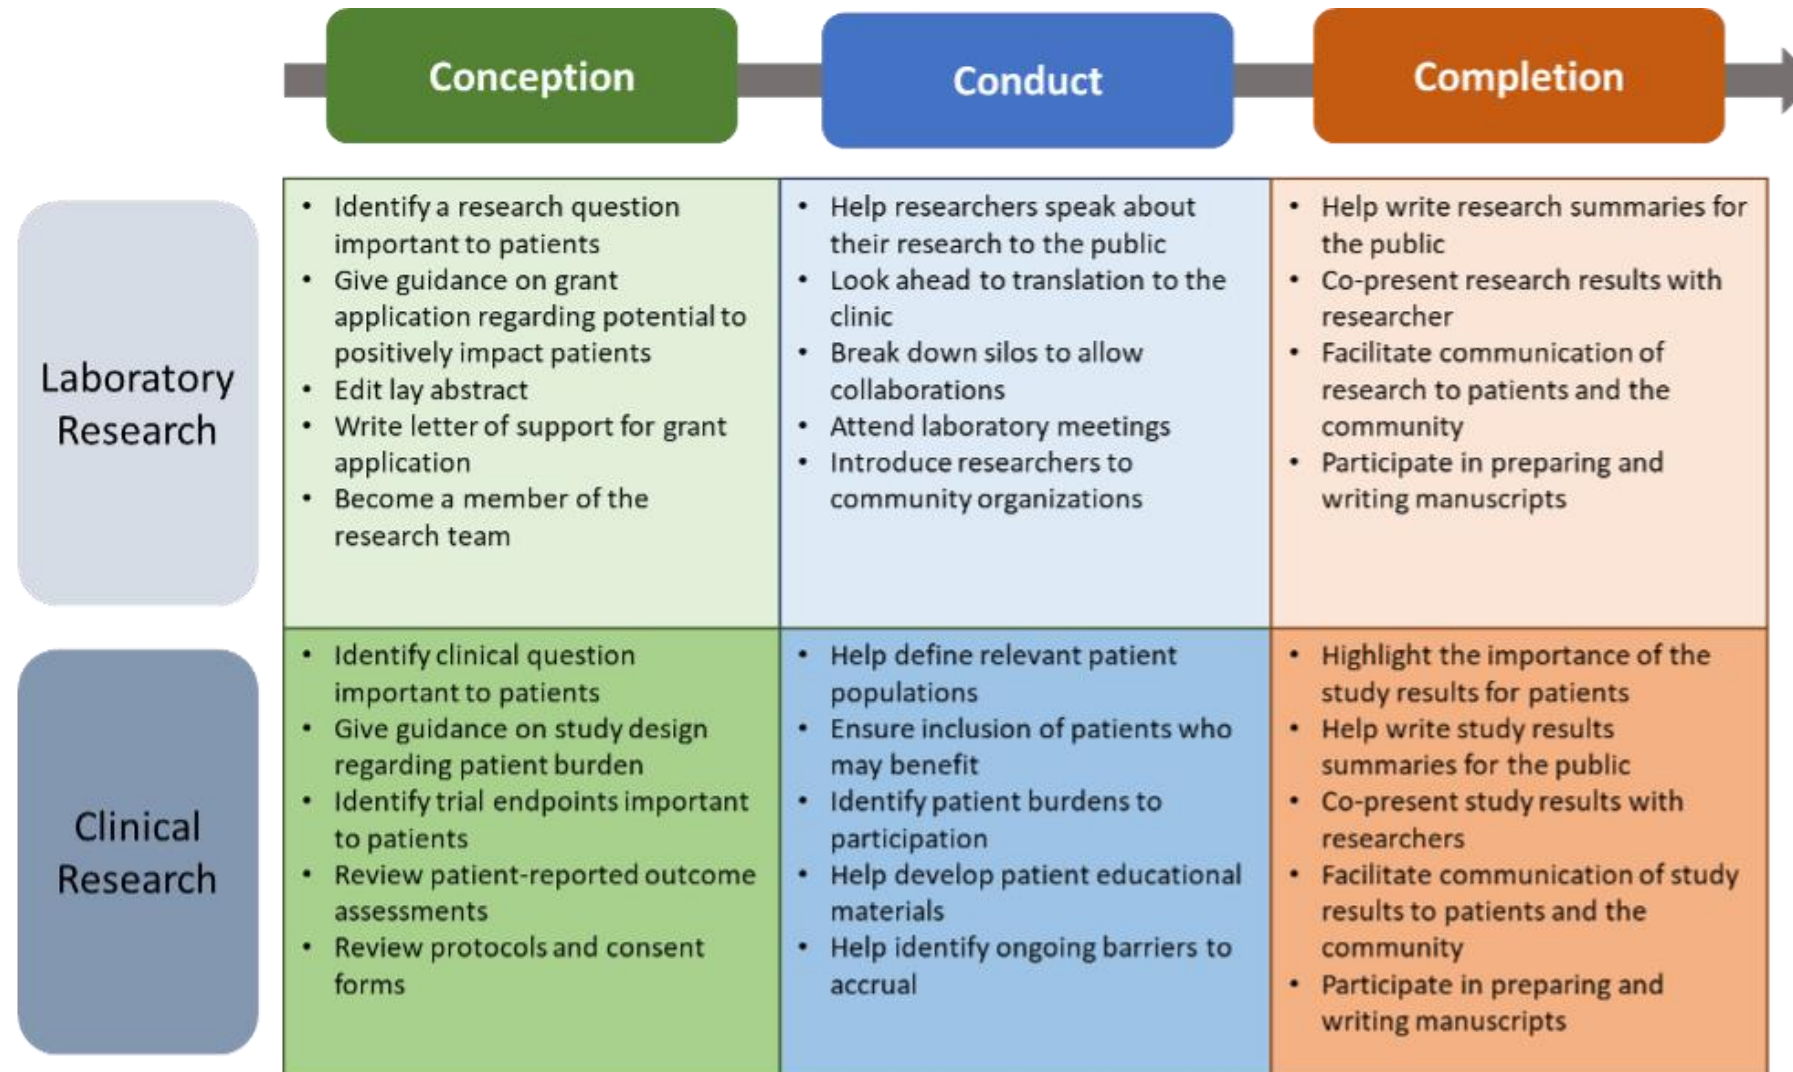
| | Conception | Conduct | Completion |
|---|---|---|---|
| Laboratory Research | • Identify a research question important to patients<br>• Give guidance on grant application regarding potential to positively impact patients<br>• Edit lay abstract<br>• Write letter of support for grant application<br>• Become a member of the research team | • Help researchers speak about their research to the public<br>• Look ahead to translation to the clinic<br>• Break down silos to allow collaborations<br>• Attend laboratory meetings<br>• Introduce researchers to community organizations | • Help write research summaries for the public<br>• Co-present research results with researcher<br>• Facilitate communication of research to patients and the community<br>• Participate in preparing and writing manuscripts |
| Clinical Research | • Identify clinical question important to patients<br>• Give guidance on study design regarding patient burden<br>• Identify trial endpoints important to patients<br>• Review patient-reported outcome assessments<br>• Review protocols and consent forms | • Help define relevant patient populations<br>• Ensure inclusion of patients who may benefit<br>• Identify patient burdens to participation<br>• Help develop patient educational materials<br>• Help identify ongoing barriers to accrual | • Highlight the importance of the study results for patients<br>• Help write study results summaries for the public<br>• Co-present study results with researchers<br>• Facilitate communication of study results to patients and the community<br>• Participate in preparing and writing manuscripts |